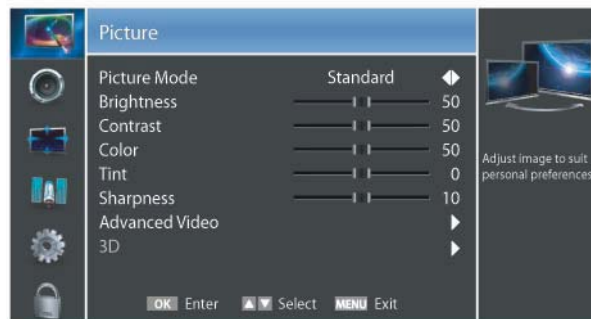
Picture

| | |
|---|---|
| Picture Mode | Standard |
| Brightness | 50 |
| Contrast | 50 |
| Color | 50 |
| Tint | 0 |
| Sharpness | 10 |
| Advanced Video | |
| 3D | |

Adjust image to suit personal preferences

OK Enter ▲▼ Select MENU Exit